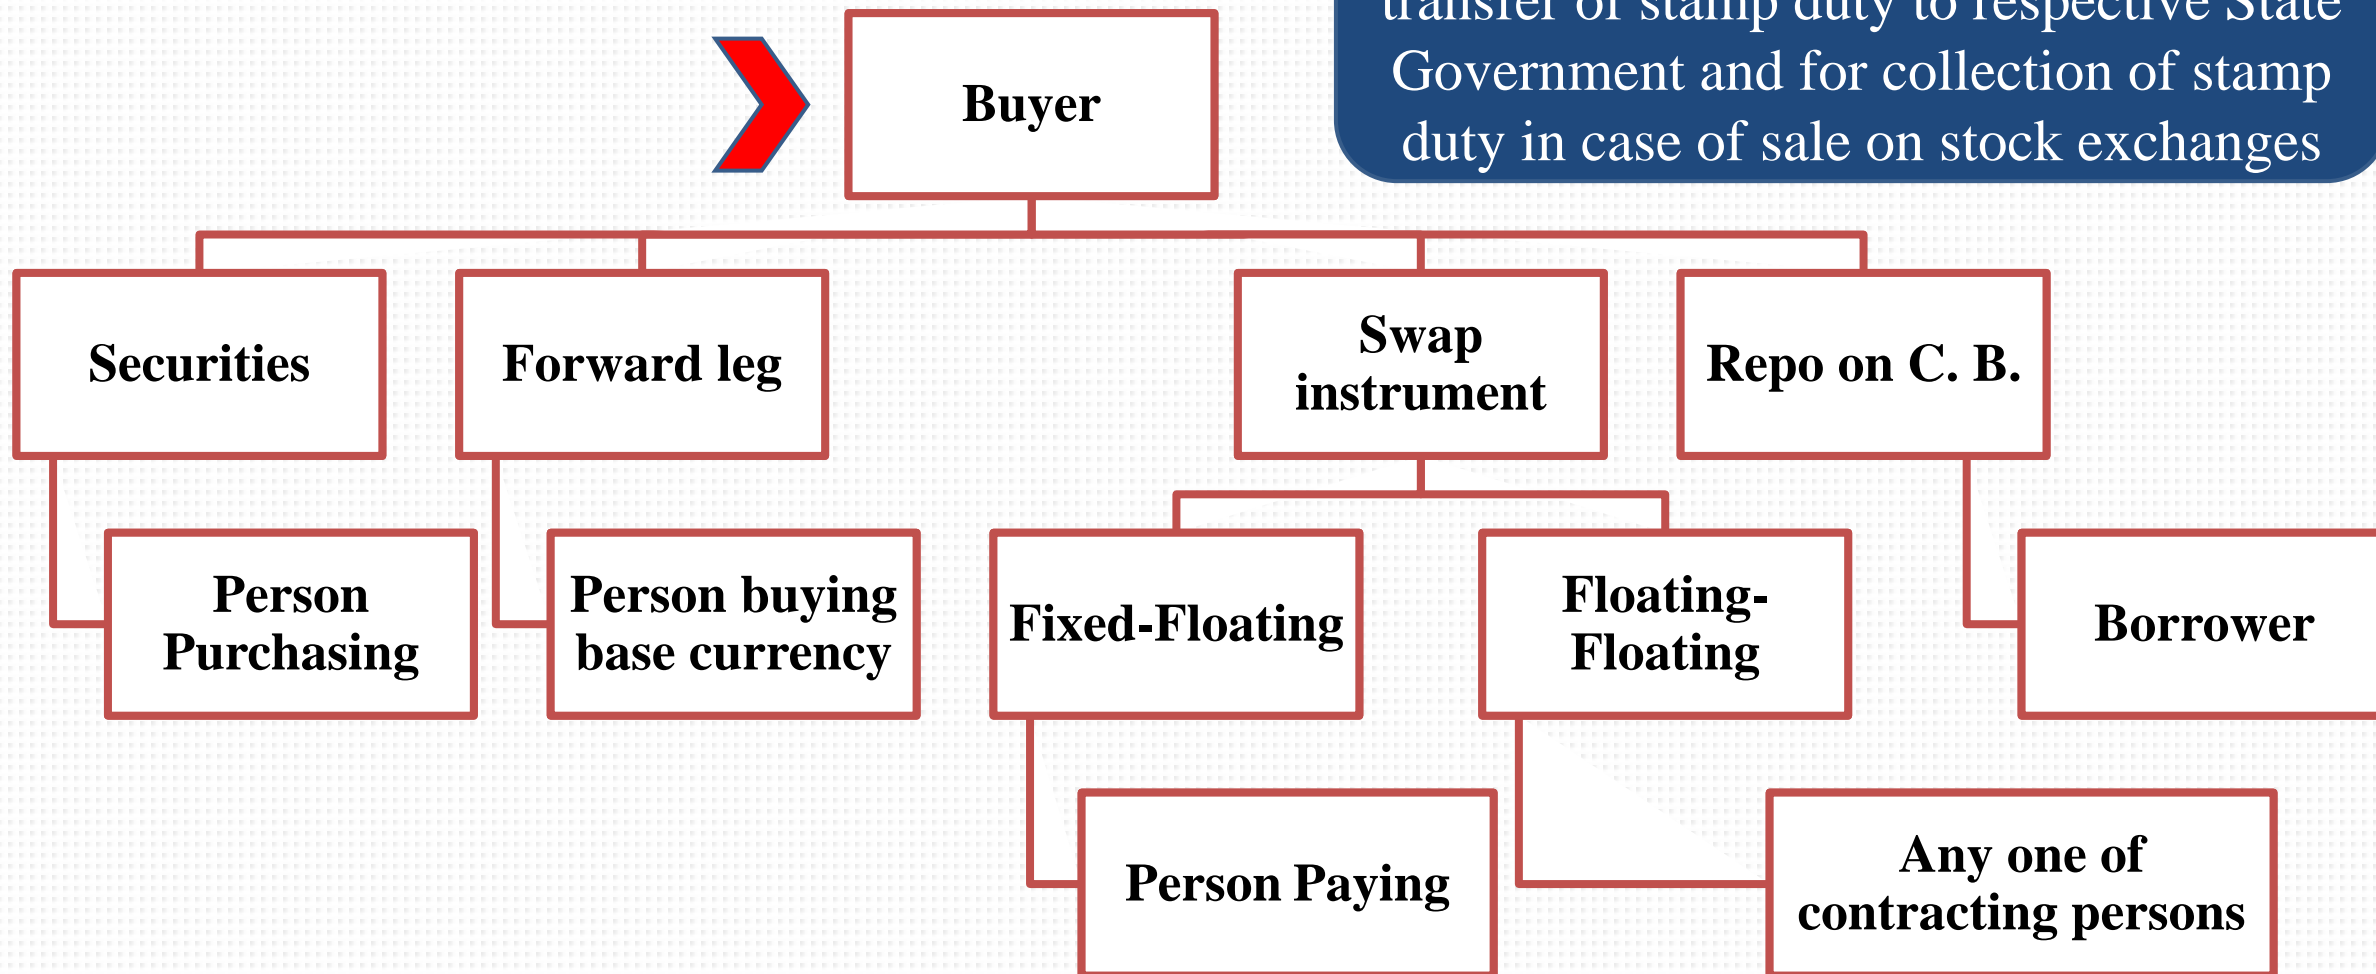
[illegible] Government and for collection of stamp duty in case of sale on stock exchanges

Buyer

Securities

Forward leg

Swap instrument

Repo on C. B.

Person Purchasing

Person buying base currency

Fixed-Floating

Floating-Floating

Borrower

Person Paying

Any one of contracting persons